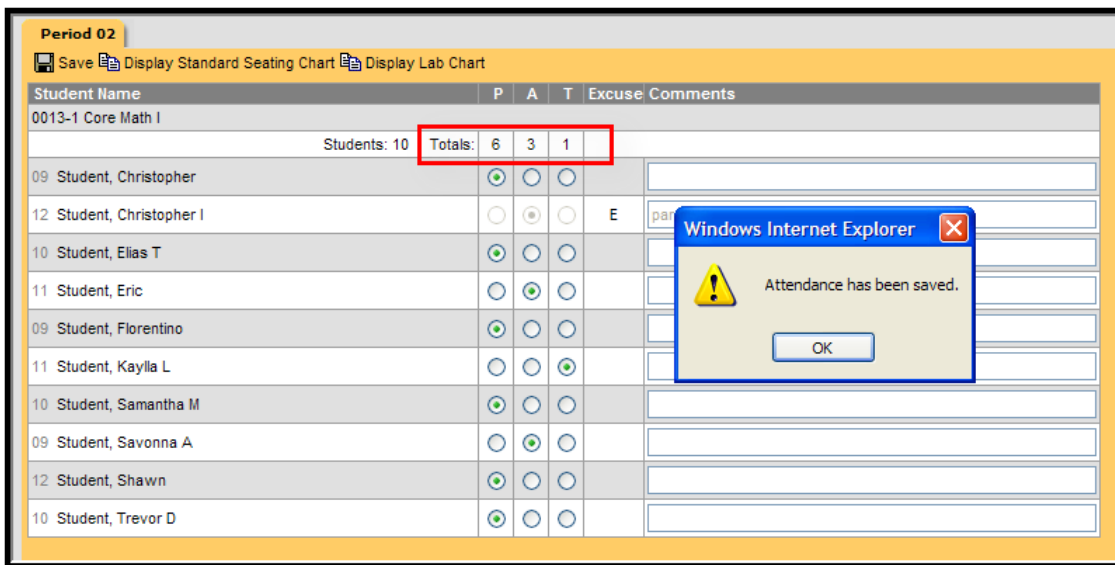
Period 02

Save Display Standard Seating Chart Display Lab Chart

| Student Name | P | A | T | Excuse | Comments |
|---|---|---|---|---|---|
| 0013-1 Core Math I | | | | | |
| Students: 10 Totals: | 6 | 3 | 1 | | |
| 09 Student, Christopher | ⦿ | ○ | ○ | | |
| 12 Student, Christopher I | ○ | ⦿ | ○ | E | par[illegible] |
| 10 Student, Elias T | ⦿ | ○ | ○ | | |
| 11 Student, Eric | ○ | ⦿ | ○ | | |
| 09 Student, Florentino | ⦿ | ○ | ○ | | |
| 11 Student, Kaylla L | ○ | ○ | ⦿ | | |
| 10 Student, Samantha M | ⦿ | ○ | ○ | | |
| 09 Student, Savonna A | ○ | ⦿ | ○ | | |
| 12 Student, Shawn | ⦿ | ○ | ○ | | |
| 10 Student, Trevor D | ⦿ | ○ | ○ | | |

Windows Internet Explorer

Attendance has been saved.

OK